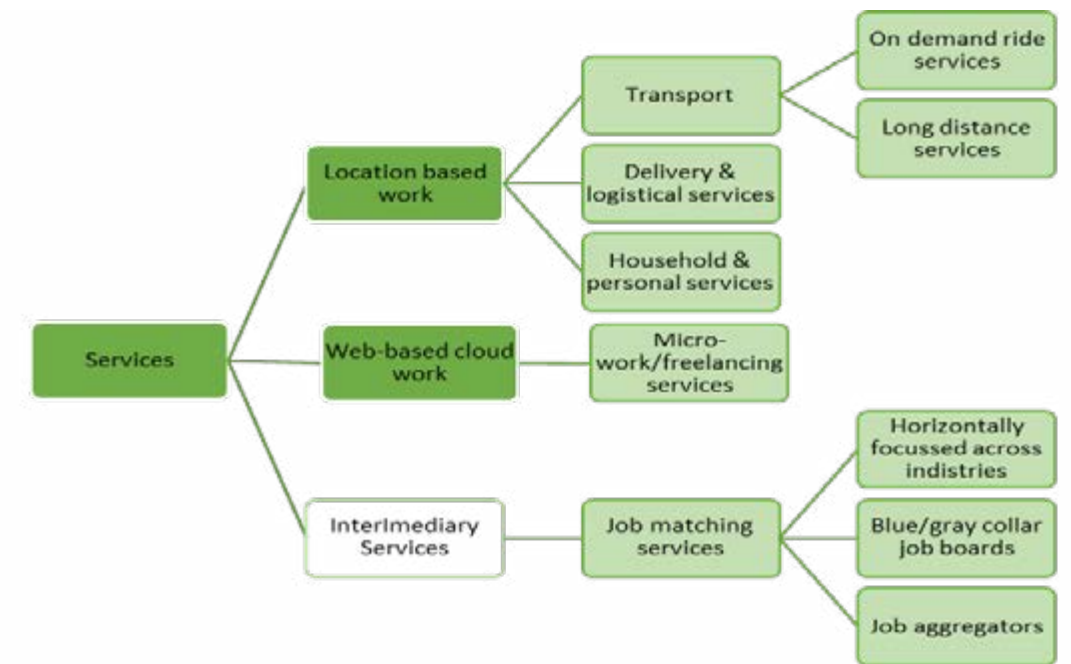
Services

Location based work

Transport

On demand ride services

Long distance services

Delivery & logistical services

Household & personal services

Web-based cloud work

Micro-work/freelancing services

Interimediary Services

Job matching services

Horizontally focussed across indistries

Blue/gray collar job boards

Job aggregators